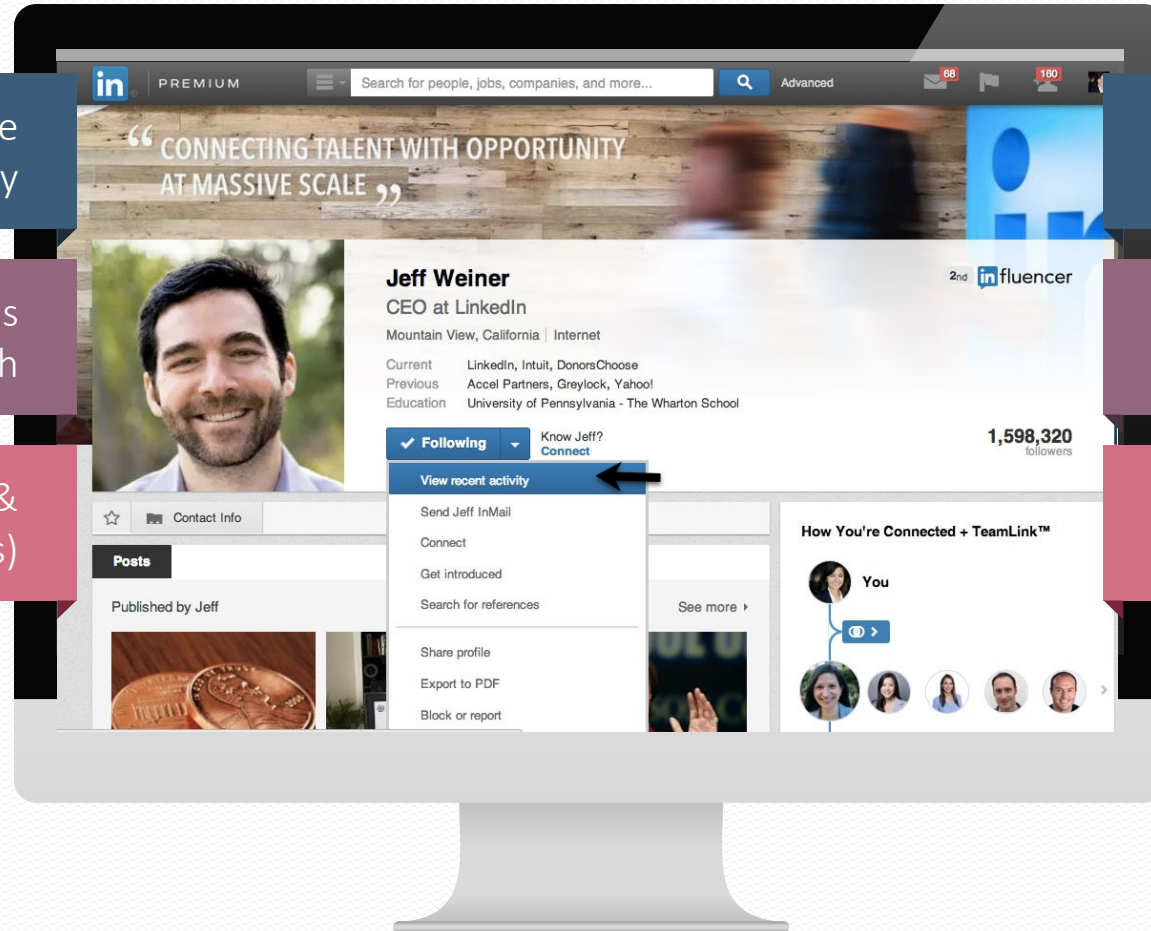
e
y

s
h

&
s)

in PREMIUM

Search for people, jobs, companies, and more...

Advanced

68

160

“ CONNECTING TALENT WITH OPPORTUNITY AT MASSIVE SCALE ”

Jeff Weiner

CEO at LinkedIn

Mountain View, California | Internet

2nd in fluencer

Current LinkedIn, Intuit, DonorsChoose
Previous Accel Partners, Greylock, Yahoo!
Education University of Pennsylvania - The Wharton School

✓ Following

Know Jeff?
Connect

1,598,320
followers

View recent activity
Send Jeff InMail
Connect
Get introduced
Search for references
Share profile
Export to PDF
Block or report

Contact Info

Posts

Published by Jeff

See more ›

How You're Connected + TeamLink™

You